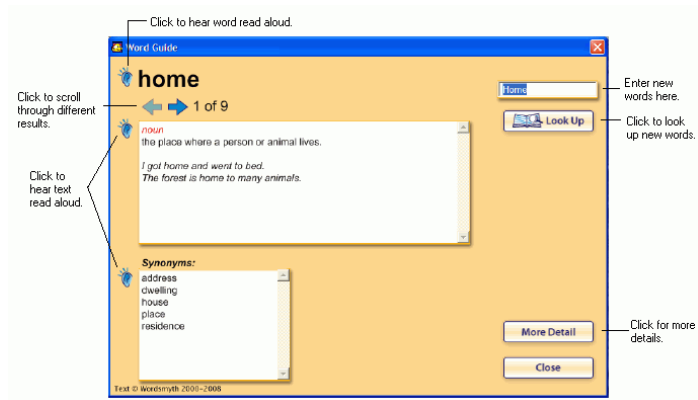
Click to hear word read aloud.

Word Guide

home

Click to scroll through different results.

1 of 9

Click to hear text read aloud.

noun
the place where a person or animal lives.

I got home and went to bed.
The forest is home to many animals.

Synonyms:
address
dwelling
house
place
residence

Home

Enter new words here.

Look Up

Click to look up new words.

More Detail

Click for more details.

Close

Text © Wordsmyth 2000–2008